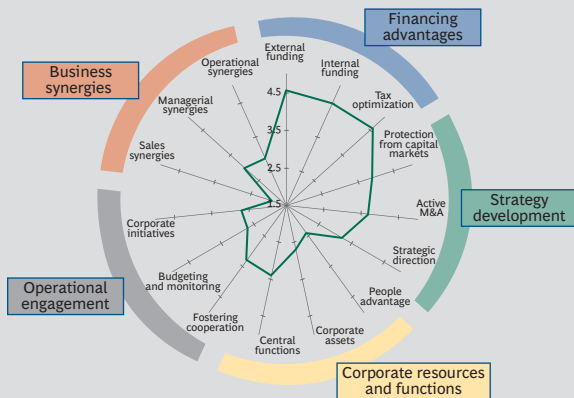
Financing advantages

Business synergies

Strategy development

Operational engagement

Corporate resources and functions

External funding

Internal funding

Tax optimization

Protection from capital markets

Active M&A

Strategic direction

People advantage

Corporate assets

Central functions

Fostering cooperation

Budgeting and monitoring

Corporate initiatives

Sales synergies

Managerial synergies

Operational synergies

4.5

3.5

2.5

1.5